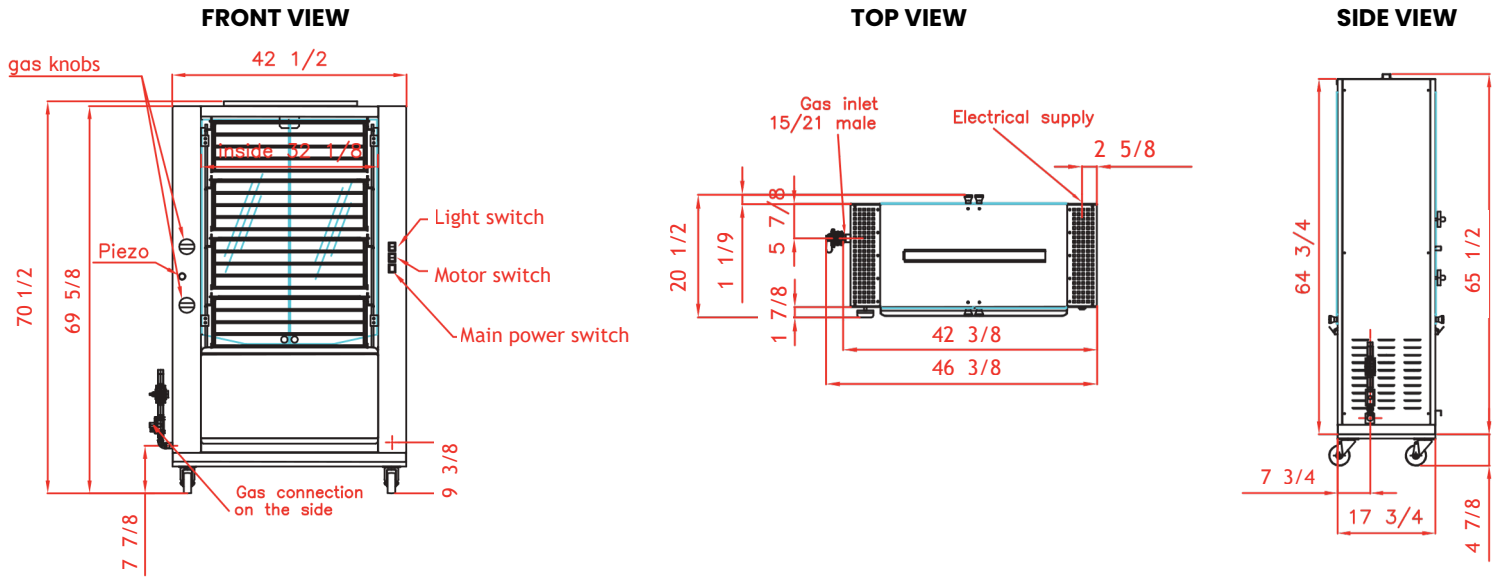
FRONT VIEW

42 1/2

gas knobs

Inside 32 1/8

Light switch

Piezo

Motor switch

Main power switch

70 1/2

69 5/8

9 3/8

Gas connection on the side

7 7/8

TOP VIEW

Gas inlet 15/21 male

Electrical supply

2 5/8

20 1/2

1 1/9

7/8

5

1 7/8

1

42 3/8

46 3/8

SIDE VIEW

64 3/4

65 1/2

7 3/4

17 3/4

4 7/8